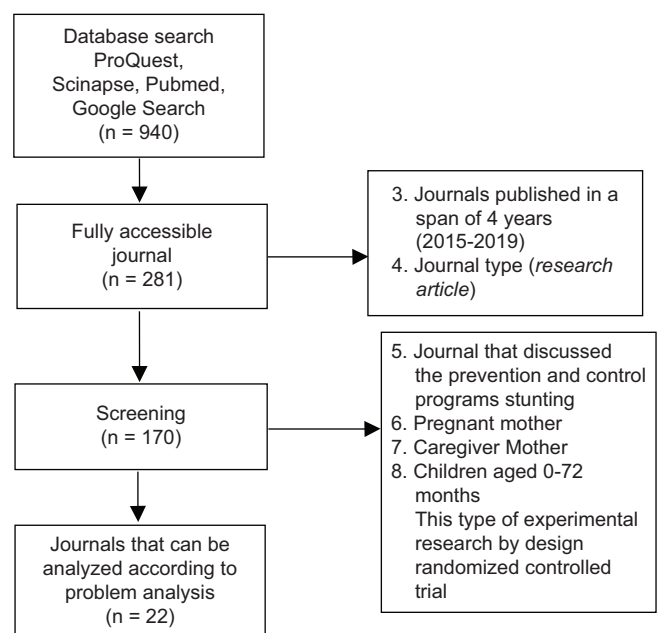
Database search ProQuest, Scinapse, Pubmed, Google Search
(n = 940)

Fully accessible journal
(n = 281)

3. Journals published in a span of 4 years (2015-2019)
4. Journal type (*research article*)

Screening
(n = 170)

5. Journal that discussed the prevention and control programs stunting
6. Pregnant mother
7. Caregiver Mother
8. Children aged 0-72 months
This type of experimental research by design randomized controlled trial

Journals that can be analyzed according to problem analysis
(n = 22)